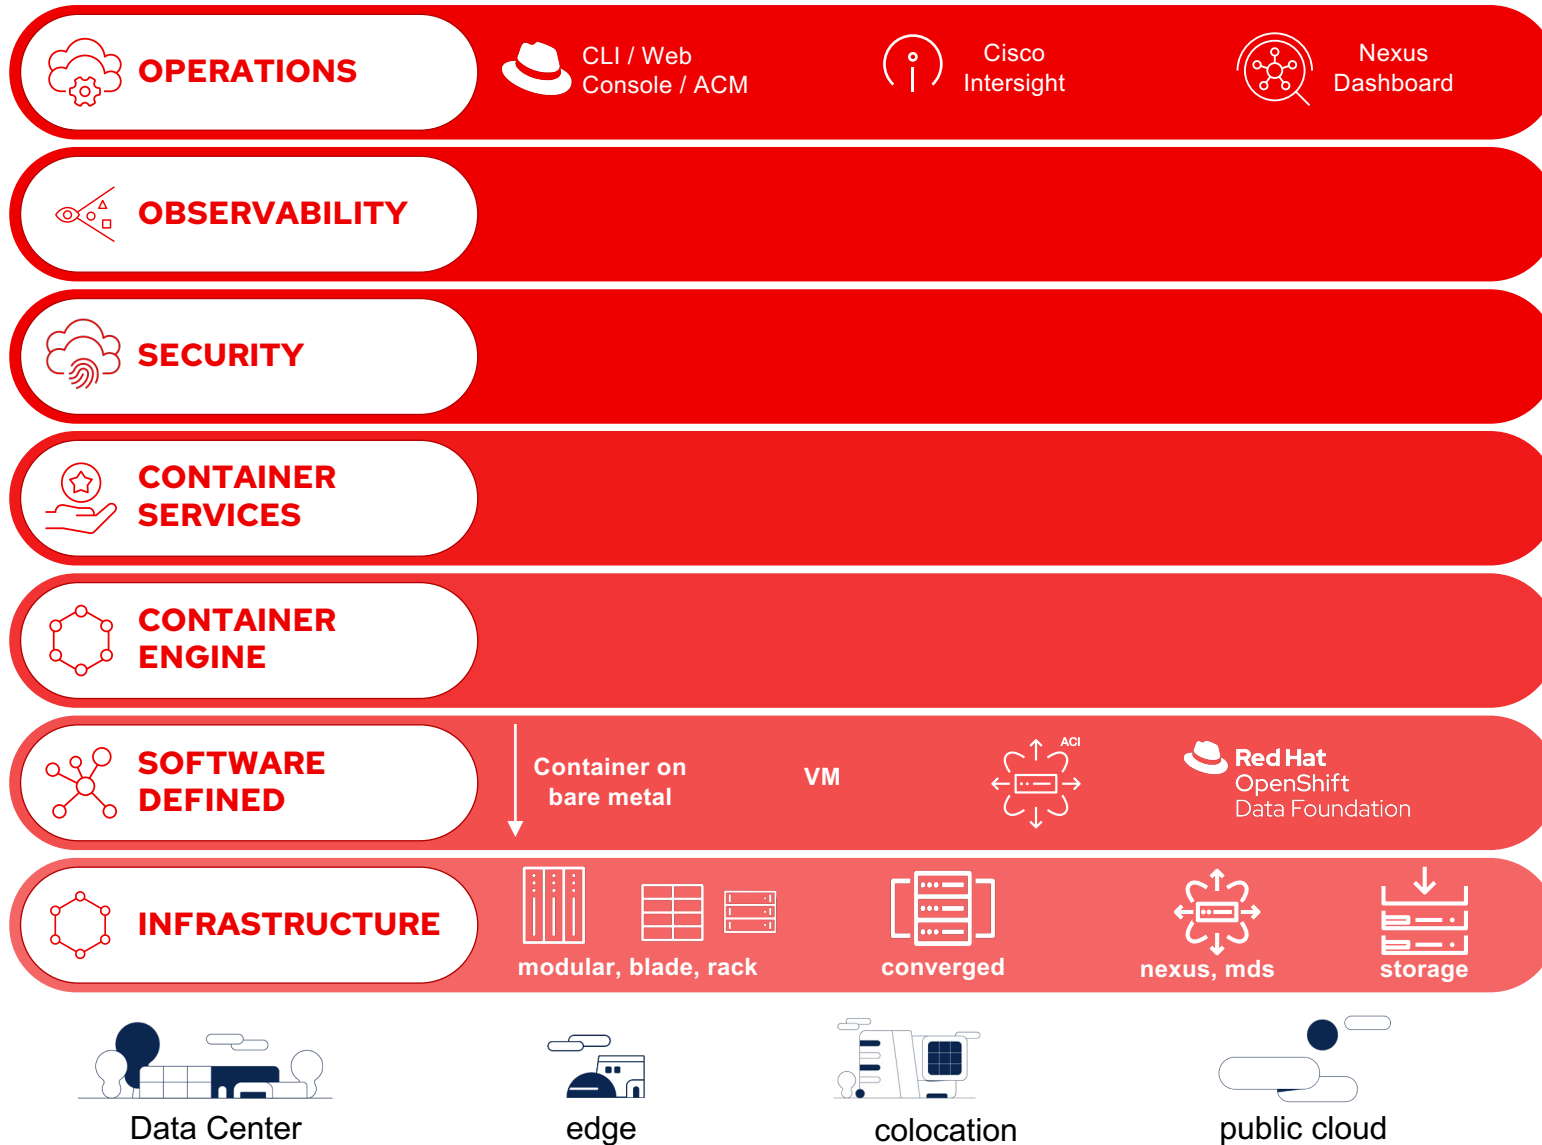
OPERATIONS

CLI / Web Console / ACM

Cisco Intersight

Nexus Dashboard

OBSERVABILITY

SECURITY

CONTAINER SERVICES

CONTAINER ENGINE

SOFTWARE DEFINED

Container on bare metal

VM

ACI

Red Hat OpenShift Data Foundation

INFRASTRUCTURE

modular, blade, rack

converged

nexus, mds

storage

Data Center

edge

colocation

public cloud